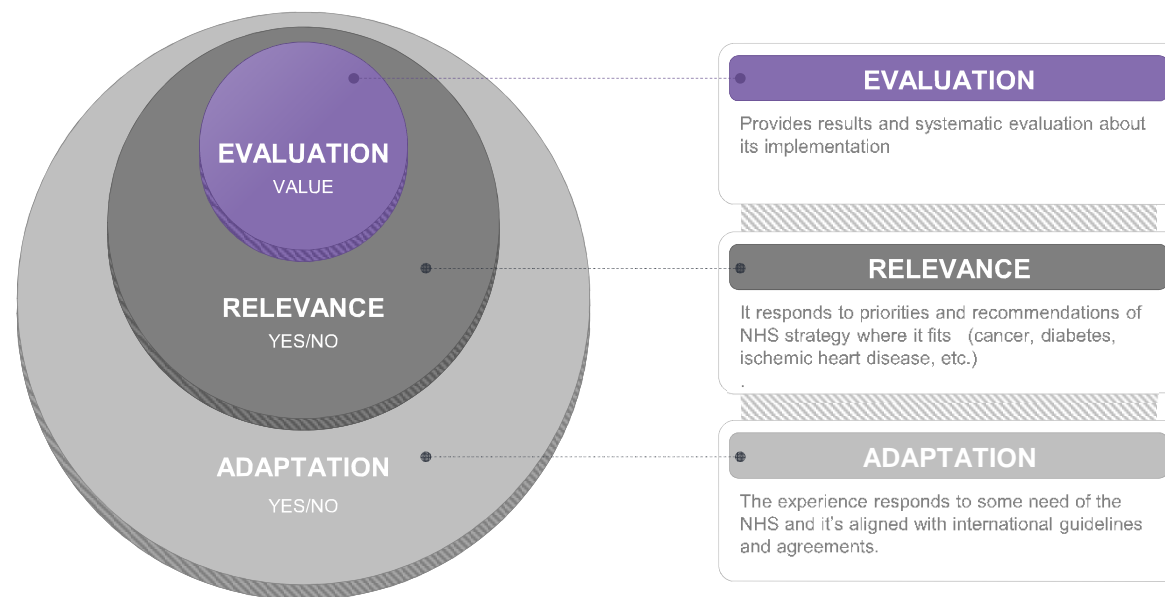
EVALUATION
VALUE

RELEVANCE
YES/NO

ADAPTATION
YES/NO

EVALUATION

Provides results and systematic evaluation about its implementation

RELEVANCE

It responds to priorities and recommendations of NHS strategy where it fits (cancer, diabetes, ischemic heart disease, etc.)
.

ADAPTATION

The experience responds to some need of the NHS and it's aligned with international guidelines and agreements.